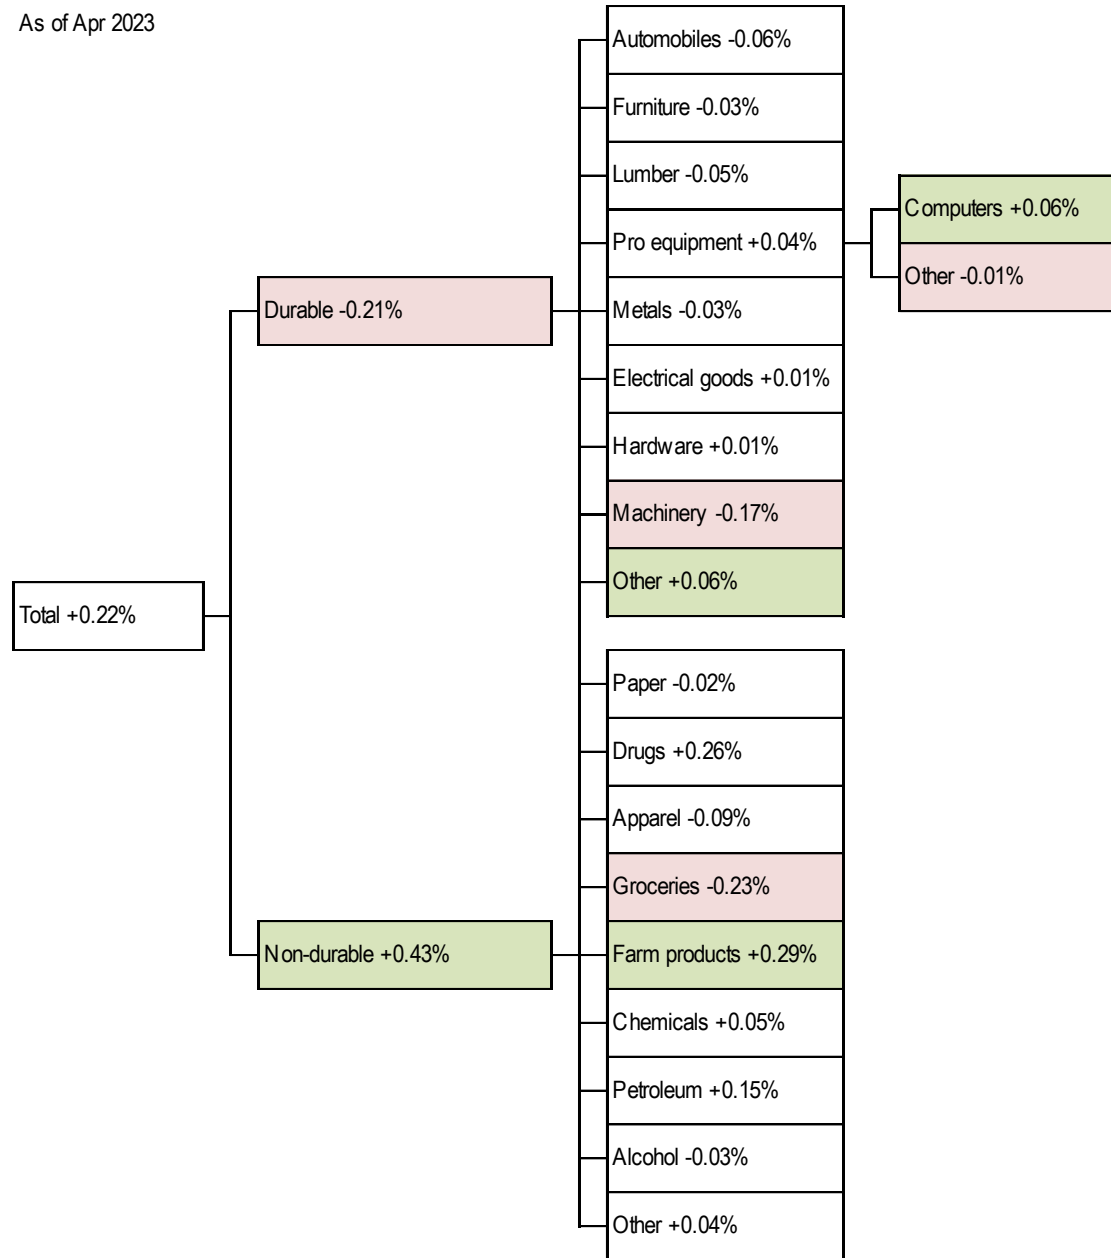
As of Apr 2023

Total +0.22%

Durable -0.21%

Automobiles -0.06%
Furniture -0.03%
Lumber -0.05%
Pro equipment +0.04%
Metals -0.03%
Electrical goods +0.01%
Hardware +0.01%
Machinery -0.17%
Other +0.06%

Computers +0.06%
Other -0.01%

Non-durable +0.43%

Paper -0.02%
Drugs +0.26%
Apparel -0.09%
Groceries -0.23%
Farm products +0.29%
Chemicals +0.05%
Petroleum +0.15%
Alcohol -0.03%
Other +0.04%